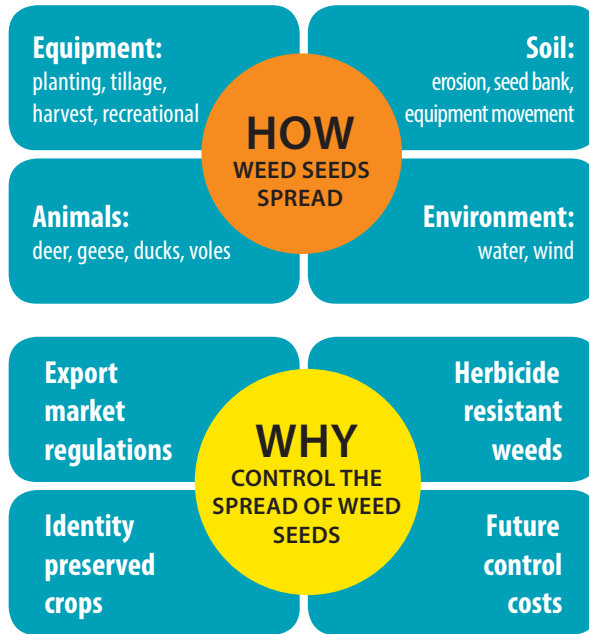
Equipment:
planting, tillage, harvest, recreational

Soil:
erosion, seed bank, equipment movement

HOW
WEED SEEDS SPREAD

Animals:
deer, geese, ducks, voles

Environment:
water, wind

Export market regulations

Herbicide resistant weeds

WHY
CONTROL THE SPREAD OF WEED SEEDS

Identity preserved crops

Future control costs